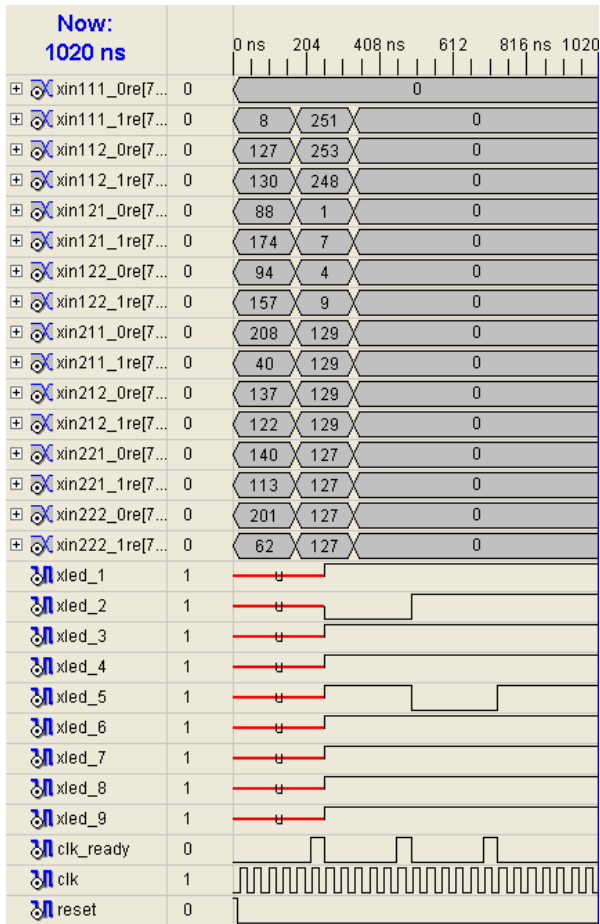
Now:
1020 ns

0 ns 204 408 ns 612 816 ns 1020

| Signal | Value | Waveform |
|---|---|---|
| xin111_0re[7... | 0 | 0 |
| xin111_1re[7... | 0 | 8, 251, 0 |
| xin112_0re[7... | 0 | 127, 253, 0 |
| xin112_1re[7... | 0 | 130, 248, 0 |
| xin121_0re[7... | 0 | 88, 1, 0 |
| xin121_1re[7... | 0 | 174, 7, 0 |
| xin122_0re[7... | 0 | 94, 4, 0 |
| xin122_1re[7... | 0 | 157, 9, 0 |
| xin211_0re[7... | 0 | 208, 129, 0 |
| xin211_1re[7... | 0 | 40, 129, 0 |
| xin212_0re[7... | 0 | 137, 129, 0 |
| xin212_1re[7... | 0 | 122, 129, 0 |
| xin221_0re[7... | 0 | 140, 127, 0 |
| xin221_1re[7... | 0 | 113, 127, 0 |
| xin222_0re[7... | 0 | 201, 127, 0 |
| xin222_1re[7... | 0 | 62, 127, 0 |
| xled_1 | 1 | u |
| xled_2 | 1 | u |
| xled_3 | 1 | u |
| xled_4 | 1 | u |
| xled_5 | 1 | u |
| xled_6 | 1 | u |
| xled_7 | 1 | u |
| xled_8 | 1 | u |
| xled_9 | 1 | u |
| clk_ready | 0 | |
| clk | 1 | |
| reset | 0 | |